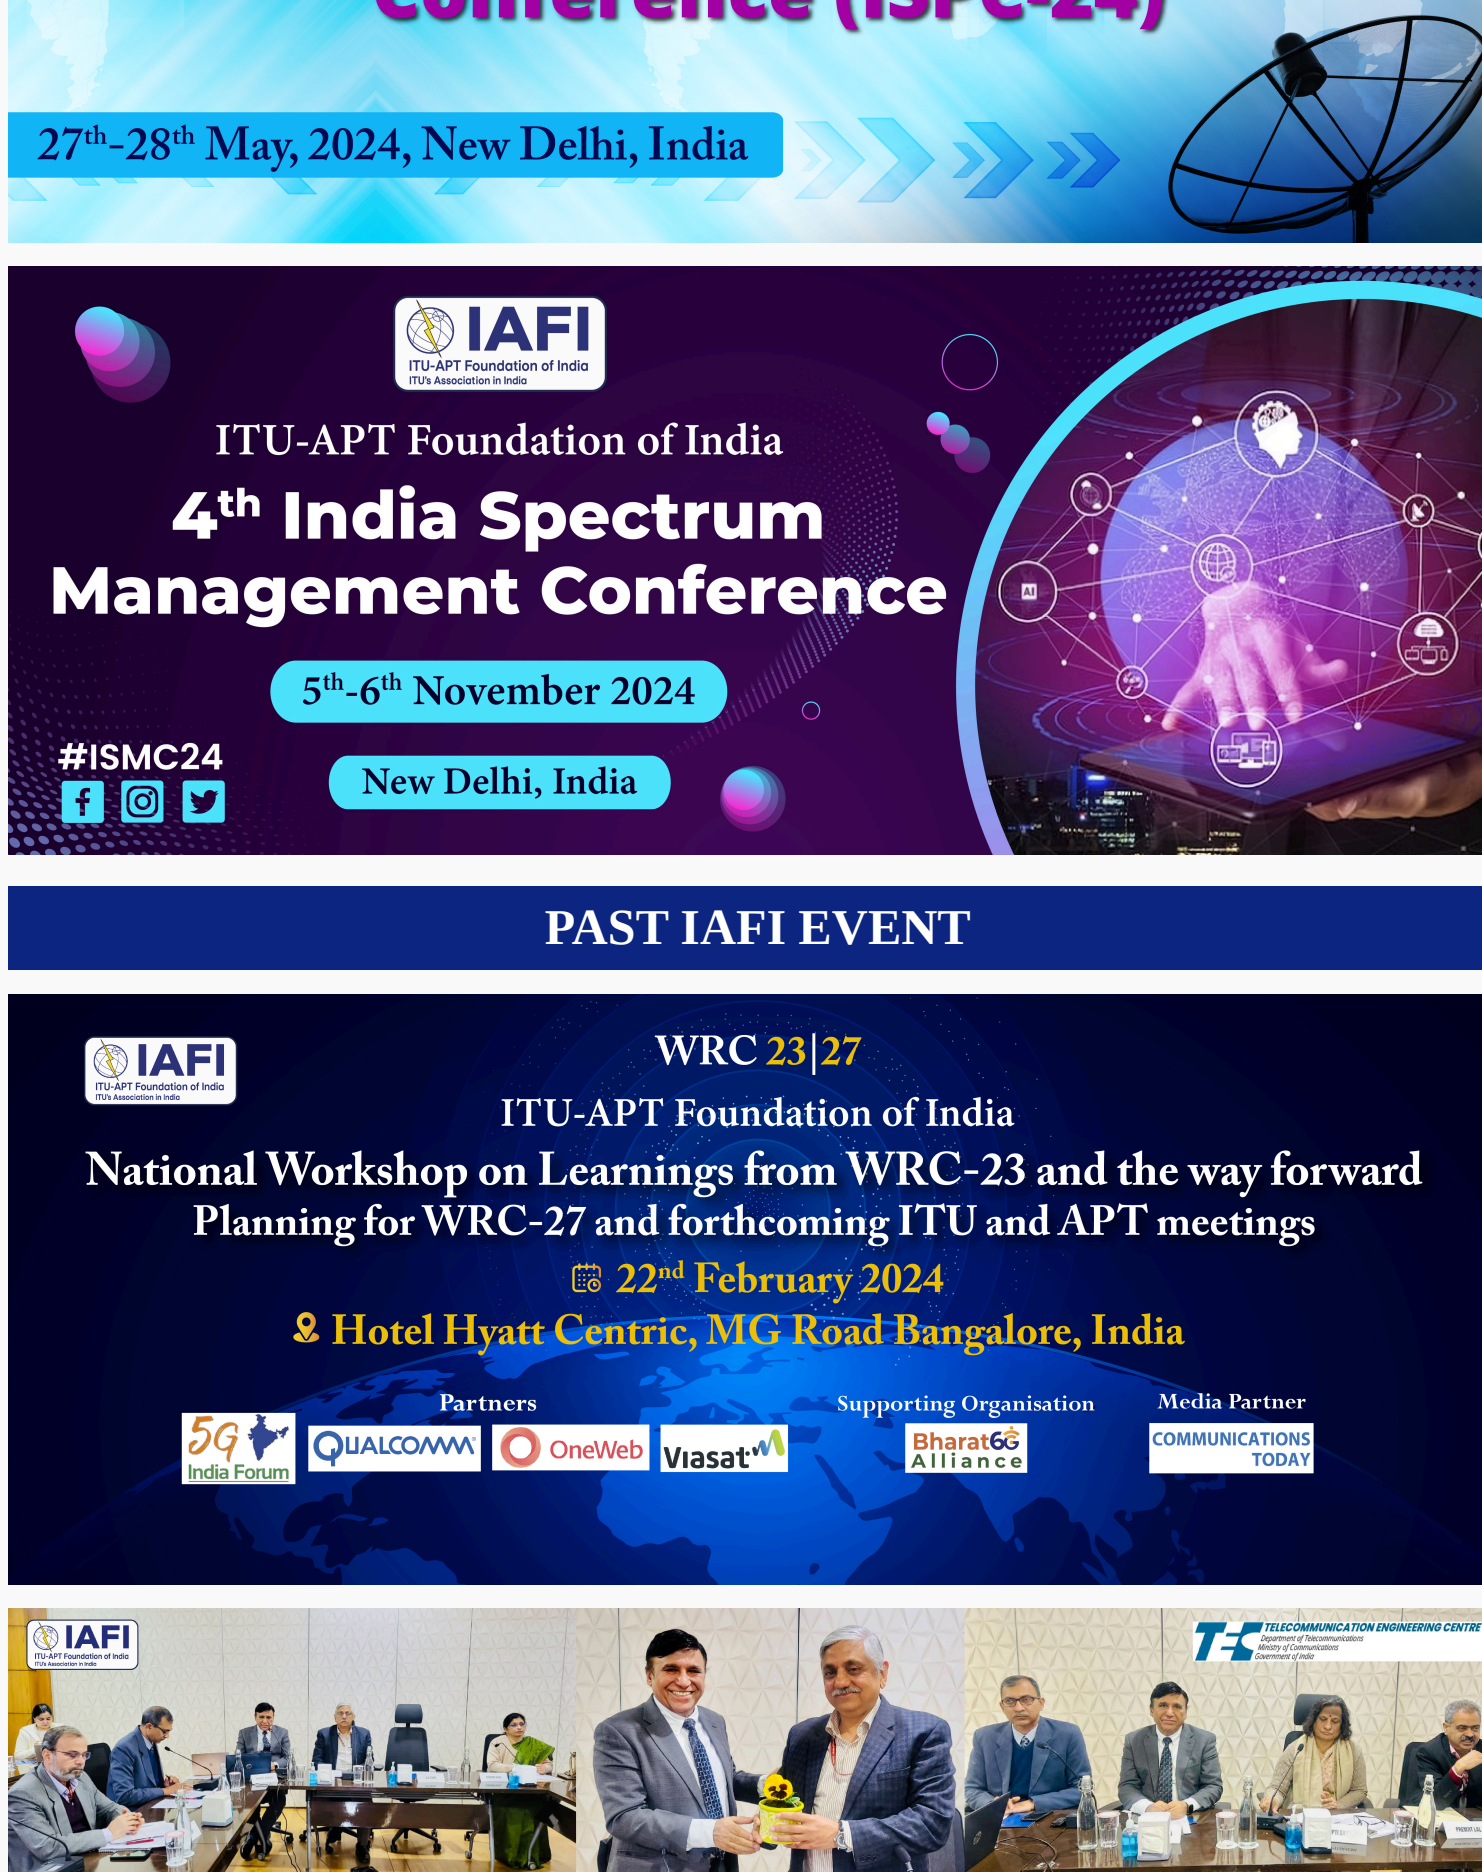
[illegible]

$27^{th}$-$28^{th}$ May, 2024, New Delhi, India

IAFI
ITU-APT Foundation of India
ITU's Association in India

ITU-APT Foundation of India

$4^{th}$ India Spectrum Management Conference

$5^{th}$-$6^{th}$ November 2024

#ISMC24

New Delhi, India

AI

PAST IAFI EVENT

IAFI
ITU-APT Foundation of India
ITU's Association in India

WRC 23|27

ITU-APT Foundation of India

National Workshop on Learnings from WRC-23 and the way forward
Planning for WRC-27 and forthcoming ITU and APT meetings

$22^{nd}$ February 2024

Hotel Hyatt Centric, MG Road Bangalore, India

Partners

5G India Forum

QUALCOMM

OneWeb

Viasat

Supporting Organisation

Bharat6G Alliance

Media Partner

COMMUNICATIONS TODAY

IAFI
ITU-APT Foundation of India
ITU's Association in India

TEC TELECOMMUNICATION ENGINEERING CENTRE
Department of Telecommunications
Ministry of Communications
Government of India